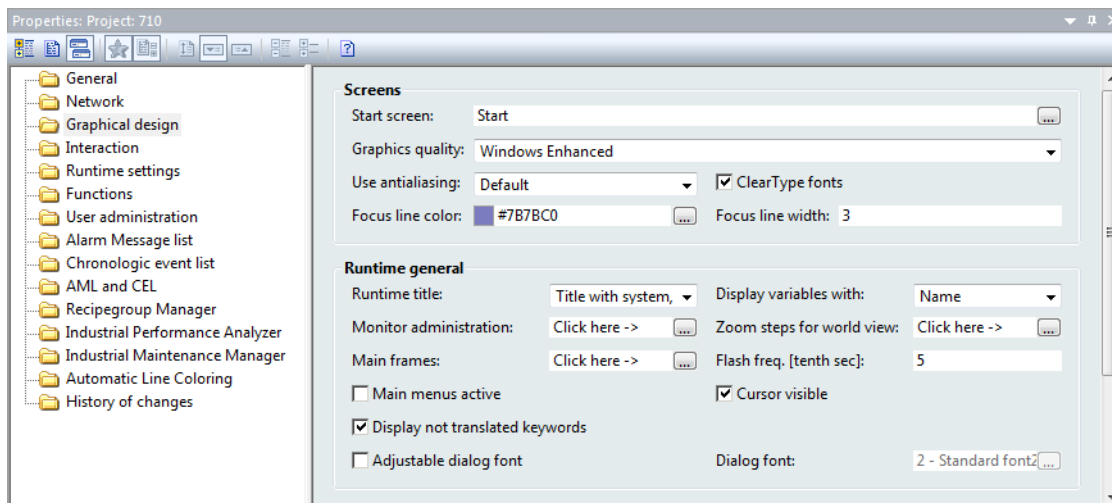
Properties: Project: 710

General
Network
Graphical design
Interaction
Runtime settings
Functions
User administration
Alarm Message list
Chronologic event list
AML and CEL
Recipegroup Manager
Industrial Performance Analyzer
Industrial Maintenance Manager
Automatic Line Coloring
History of changes

Screens
Start screen: Start ...
Graphics quality: Windows Enhanced
Use antialiasing: Default
☑ ClearType fonts
Focus line color: #7B7BC0 ...
Focus line width: 3

Runtime general
Runtime title: Title with system,
Display variables with: Name
Monitor administration: Click here -> ...
Zoom steps for world view: Click here -> ...
Main frames: Click here -> ...
Flash freq. [tenth sec]: 5
☐ Main menus active
☑ Cursor visible
☑ Display not translated keywords
☐ Adjustable dialog font
Dialog font: 2 - Standard font2 ...